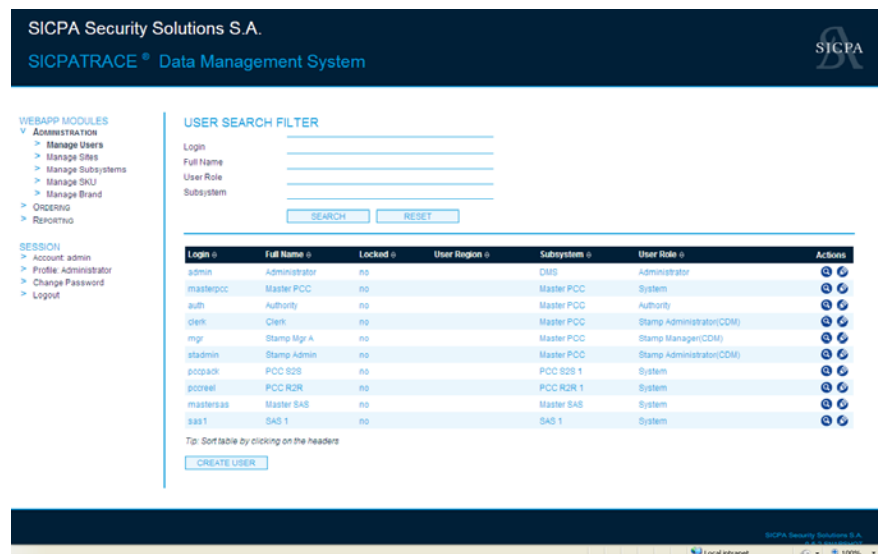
SICPA Security Solutions S.A.

SICPATRACE ® Data Management System

SICPA

WEBAPP MODULES
v Administration
> Manage Users
> Manage Sites
> Manage Subsystems
> Manage SKU
> Manage Brand
> Ordering
> Reporting

SESSION
> Account: admin
> Profile: Administrator
> Change Password
> Logout

USER SEARCH FILTER

Login
Full Name
User Role
Subsystem

SEARCH RESET

| Login | Full Name | Locked | User Region | Subsystem | User Role | Actions |
|---|---|---|---|---|---|---|
| admin | Administrator | no | | DMS | Administrator | |
| masterpcc | Master PCC | no | | Master PCC | System | |
| auth | Authority | no | | Master PCC | Authority | |
| clerk | Clerk | no | | Master PCC | Stamp Administrator(CDM) | |
| mgr | Stamp Mgr A | no | | Master PCC | Stamp Manager(CDM) | |
| stadmin | Stamp Admin | no | | Master PCC | Stamp Administrator(CDM) | |
| pccpack | PCC S2S | no | | PCC S2S 1 | System | |
| pccreel | PCC R2R | no | | PCC R2R 1 | System | |
| mastersas | Master SAS | no | | Master SAS | System | |
| sas1 | SAS 1 | no | | SAS 1 | System | |

Tip: Sort table by clicking on the headers

CREATE USER

SICPA Security Solutions S.A.
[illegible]

Local intranet
100%